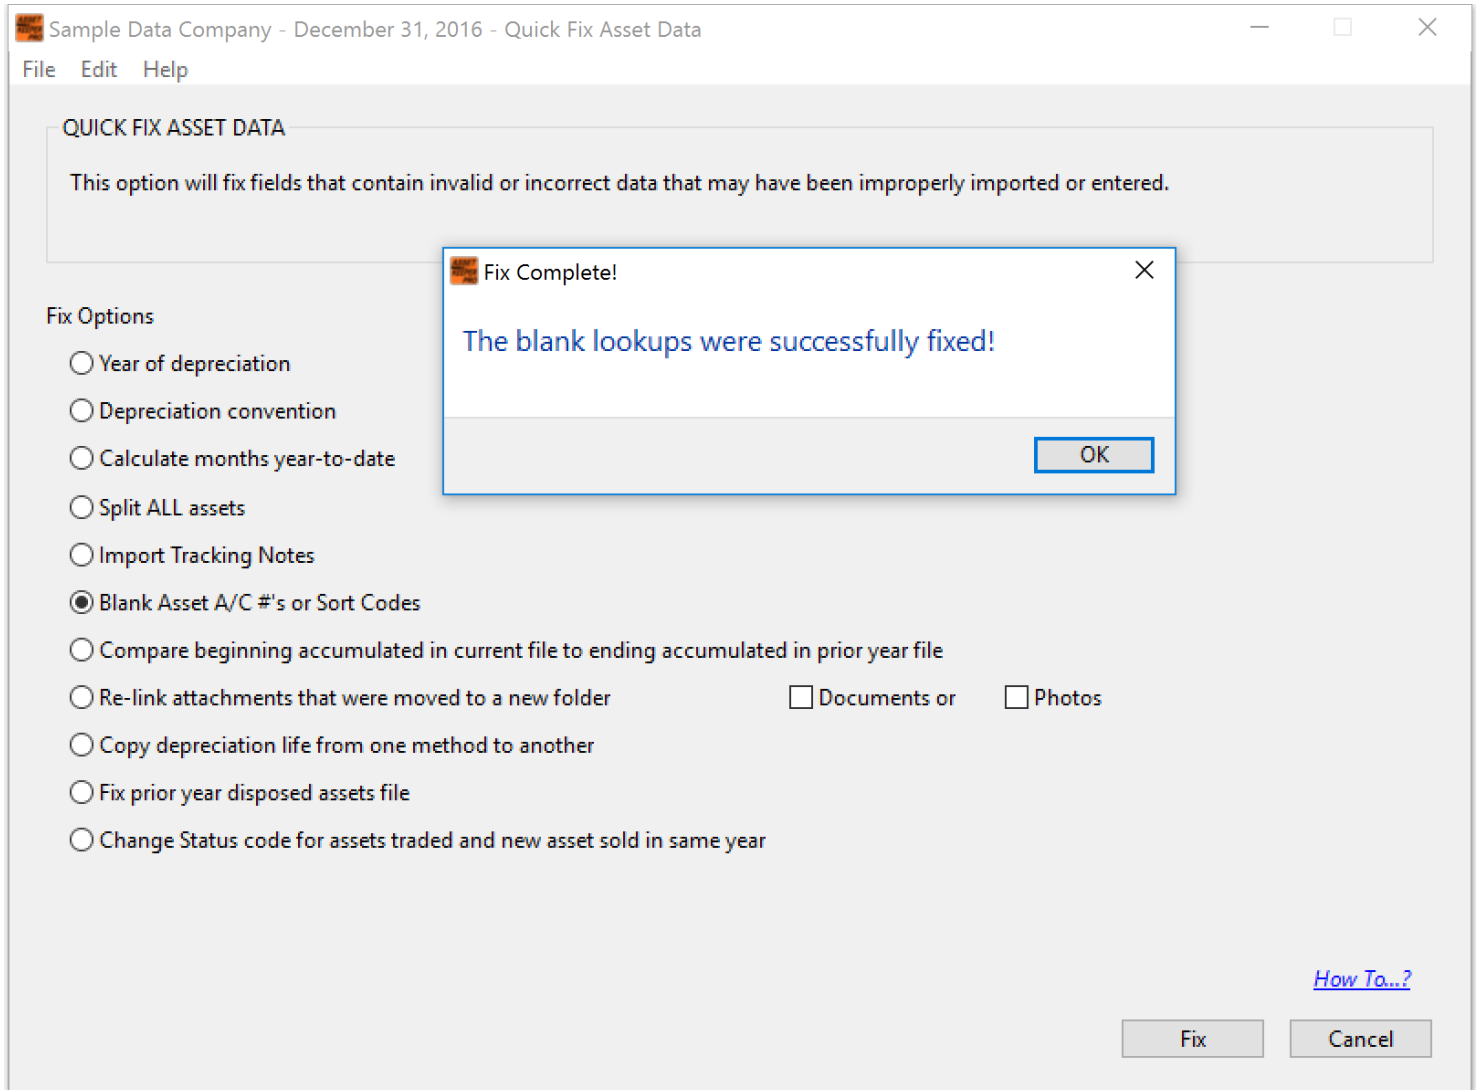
Sample Data Company - December 31, 2016 - Quick Fix Asset Data

File Edit Help

QUICK FIX ASSET DATA

This option will fix fields that contain invalid or incorrect data that may have been improperly imported or entered.

Fix Complete!

The blank lookups were successfully fixed!

OK

Fix Options

Year of depreciation

Depreciation convention

Calculate months year-to-date

Split ALL assets

Import Tracking Notes

Blank Asset A/C #'s or Sort Codes

Compare beginning accumulated in current file to ending accumulated in prior year file

Re-link attachments that were moved to a new folder

Documents or

Photos

Copy depreciation life from one method to another

Fix prior year disposed assets file

Change Status code for assets traded and new asset sold in same year

How To...?

Fix

Cancel